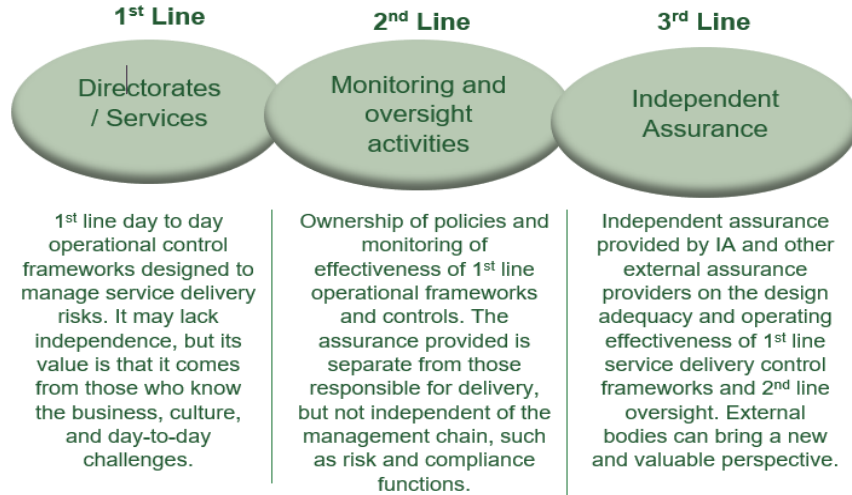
1st Line

Directorates / Services

2nd Line

Monitoring and oversight activities

3rd Line

Independent Assurance

1st line day to day operational control frameworks designed to manage service delivery risks. It may lack independence, but its value is that it comes from those who know the business, culture, and day-to-day challenges.

Ownership of policies and monitoring of effectiveness of 1st line operational frameworks and controls. The assurance provided is separate from those responsible for delivery, but not independent of the management chain, such as risk and compliance functions.

Independent assurance provided by IA and other external assurance providers on the design adequacy and operating effectiveness of 1st line service delivery control frameworks and 2nd line oversight. External bodies can bring a new and valuable perspective.